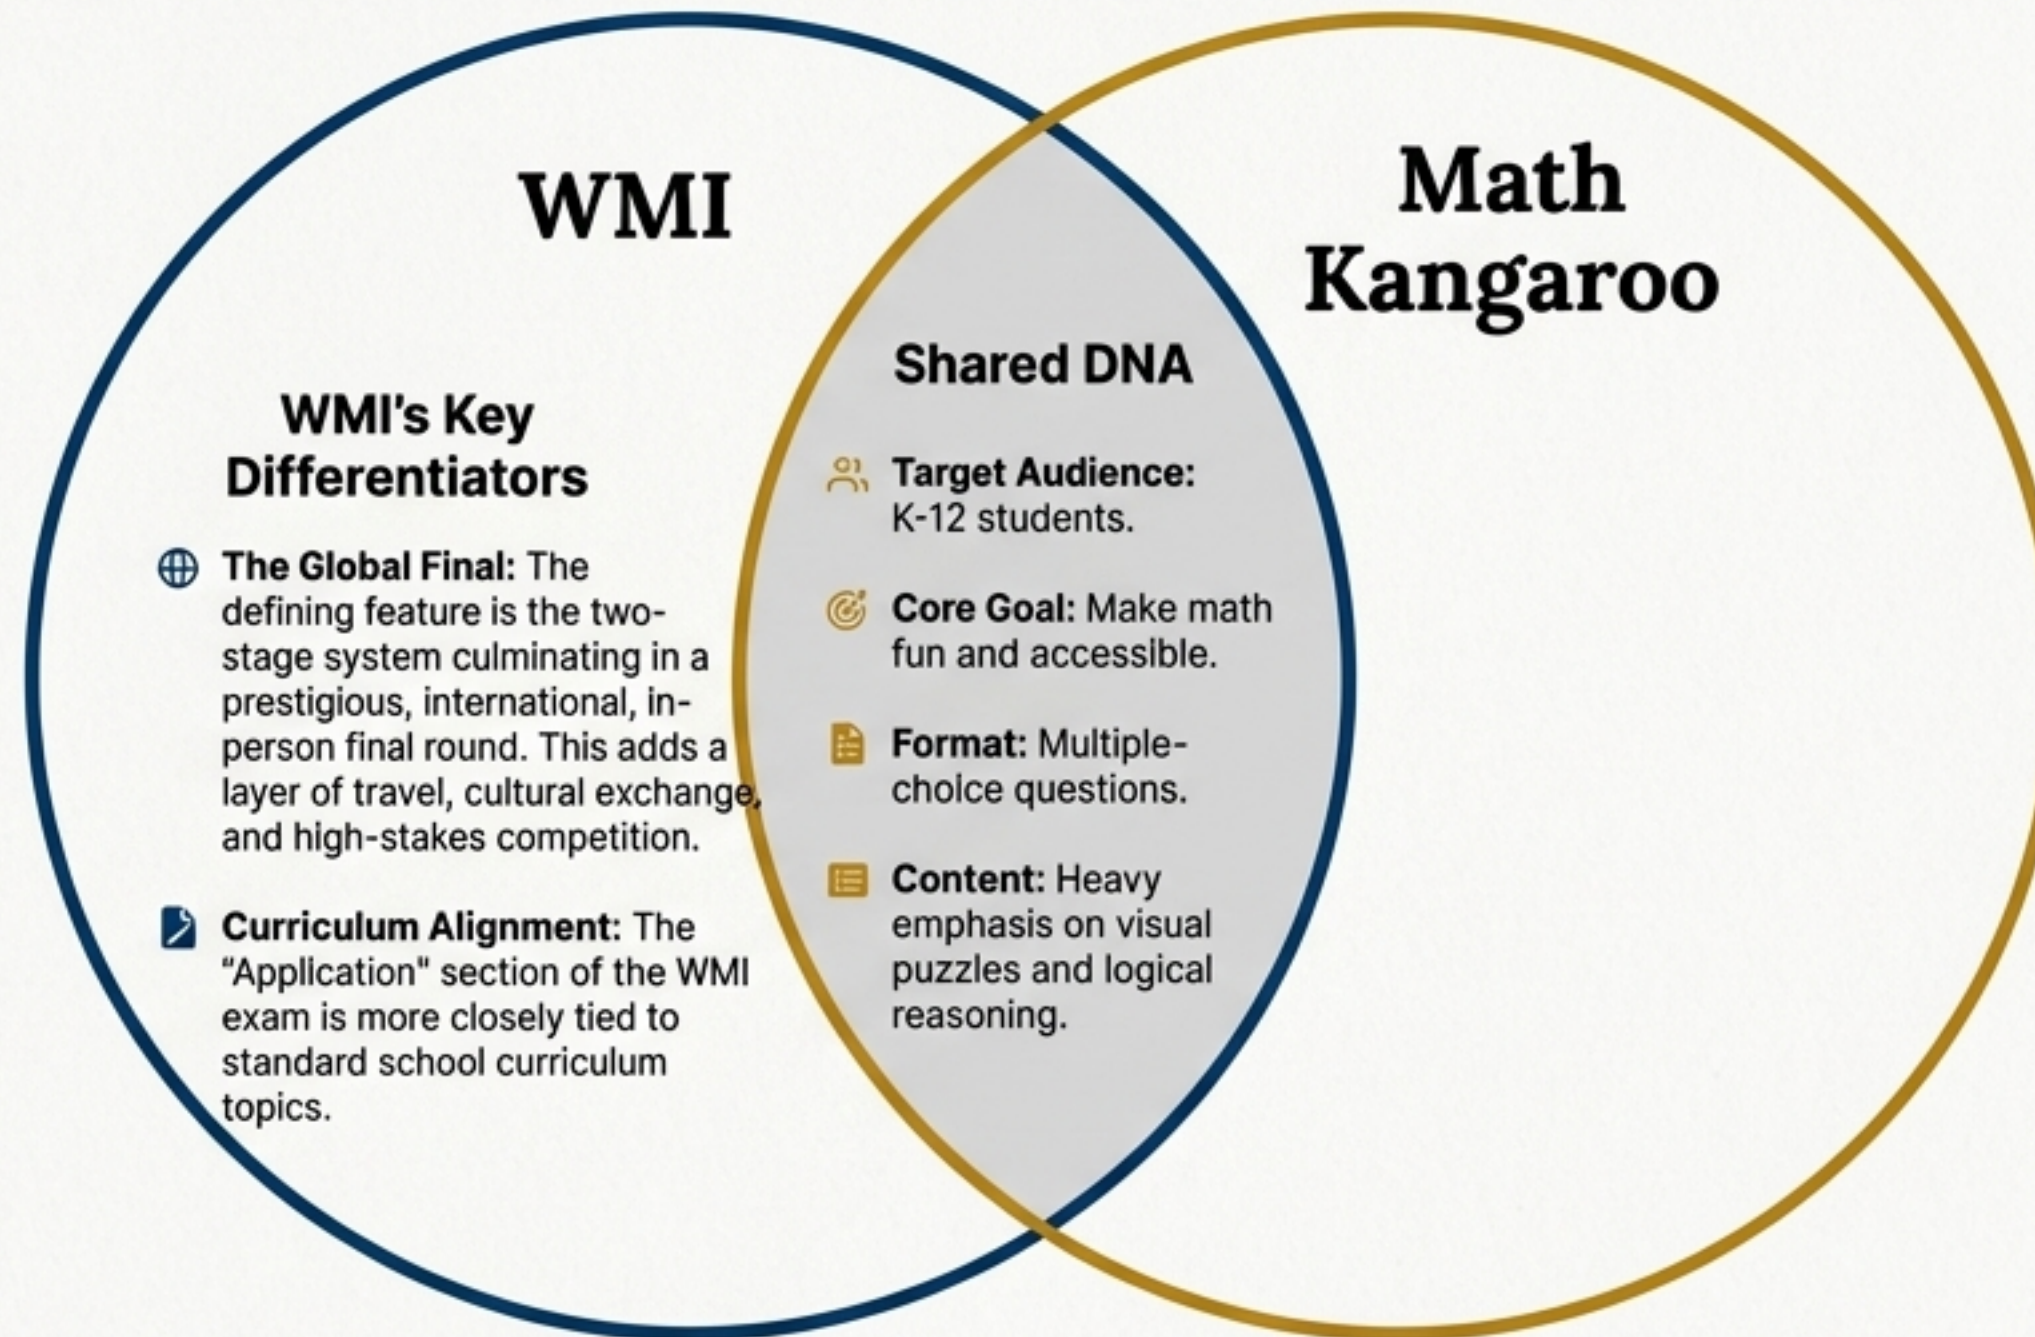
WMI

Math Kangaroo

WMI's Key Differentiators

The Global Final: The defining feature is the two-stage system culminating in a prestigious, international, in-person final round. This adds a layer of travel, cultural exchange, and high-stakes competition.

Curriculum Alignment: The "Application" section of the WMI exam is more closely tied to standard school curriculum topics.

Shared DNA

Target Audience: K-12 students.

Core Goal: Make math fun and accessible.

Format: Multiple-choice questions.

Content: Heavy emphasis on visual puzzles and logical reasoning.